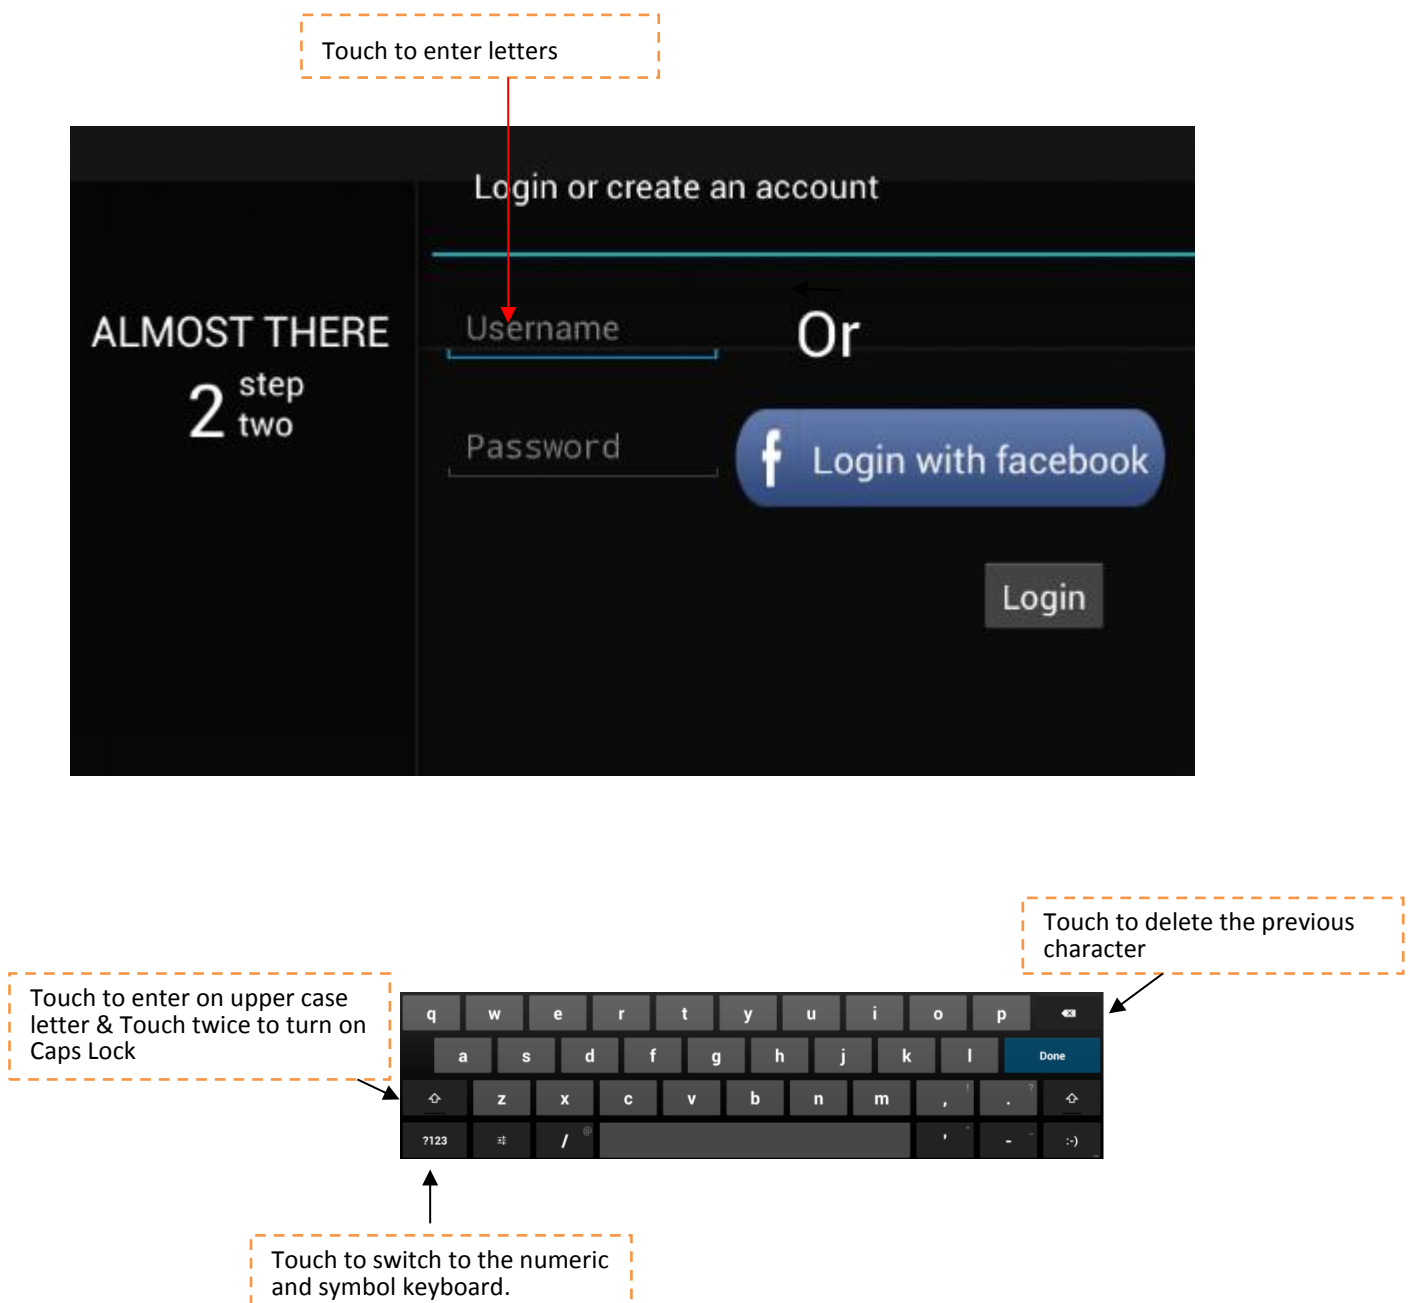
Touch to enter letters

Login or create an account

ALMOST THERE

2 step two

Username

Or

Password

f Login with facebook

Login

Touch to delete the previous character

Touch to enter on upper case letter & Touch twice to turn on Caps Lock

q w e r t y u i o p

a s d f g h j k l Done

z x c v b n m , . 

?123 / ' - :-)

Touch to switch to the numeric and symbol keyboard.